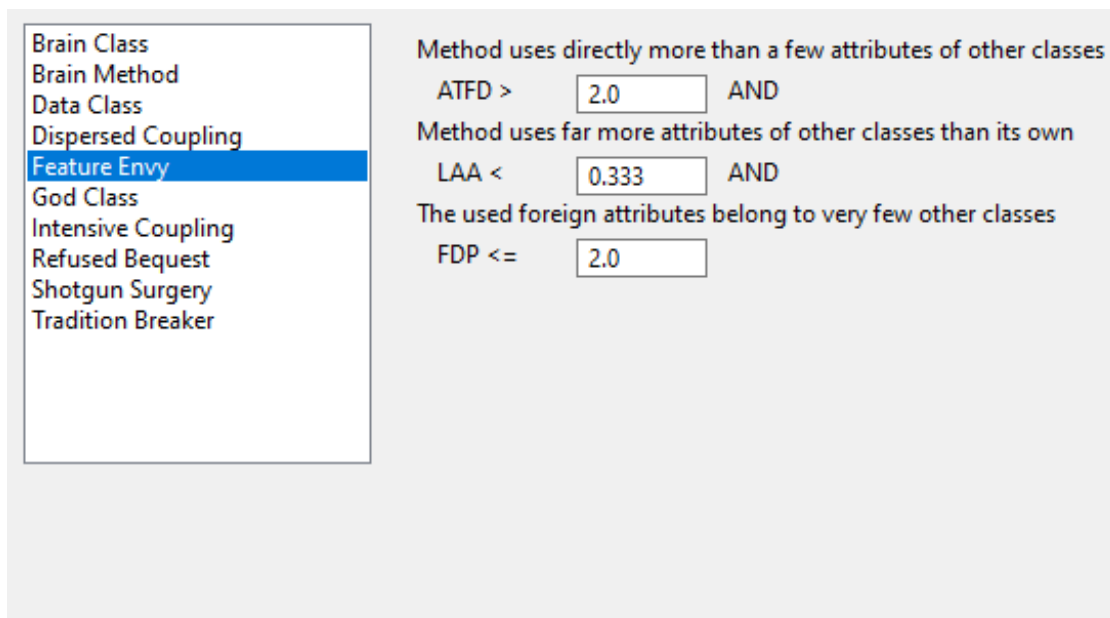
Brain Class
Brain Method
Data Class
Dispersed Coupling
Feature Envy
God Class
Intensive Coupling
Refused Bequest
Shotgun Surgery
Tradition Breaker

Method uses directly more than a few attributes of other classes
ATFD > 2.0 AND
Method uses far more attributes of other classes than its own
LAA < 0.333 AND
The used foreign attributes belong to very few other classes
FDP <= 2.0